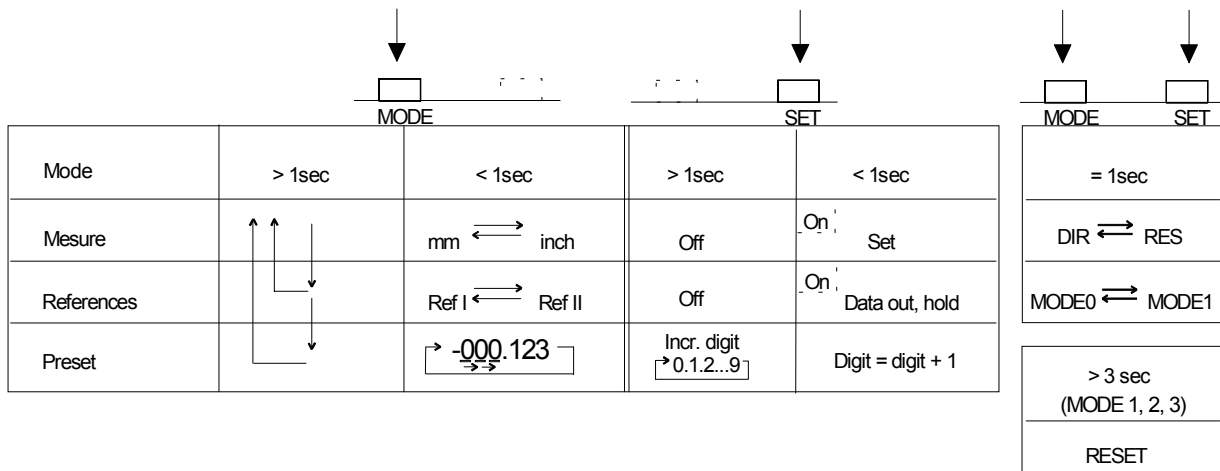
MODE

SET

| Mode | > 1sec | < 1sec | > 1sec | < 1sec |
|---|---|---|---|---|
| Mesure | | mm $\rightleftarrows$ inch | Off | On Set |
| References | | Ref I $\rightleftarrows$ Ref II | Off | On Data out, hold |
| Preset | | -000.123 | Incr. digit 0.1.2...9 | Digit = digit + 1 |

MODE SET

| = 1sec |
|---|
| DIR $\rightleftarrows$ RES |
| MODE0 $\rightleftarrows$ MODE1 |

| > 3 sec (MODE 1, 2, 3) |
|---|
| RESET |